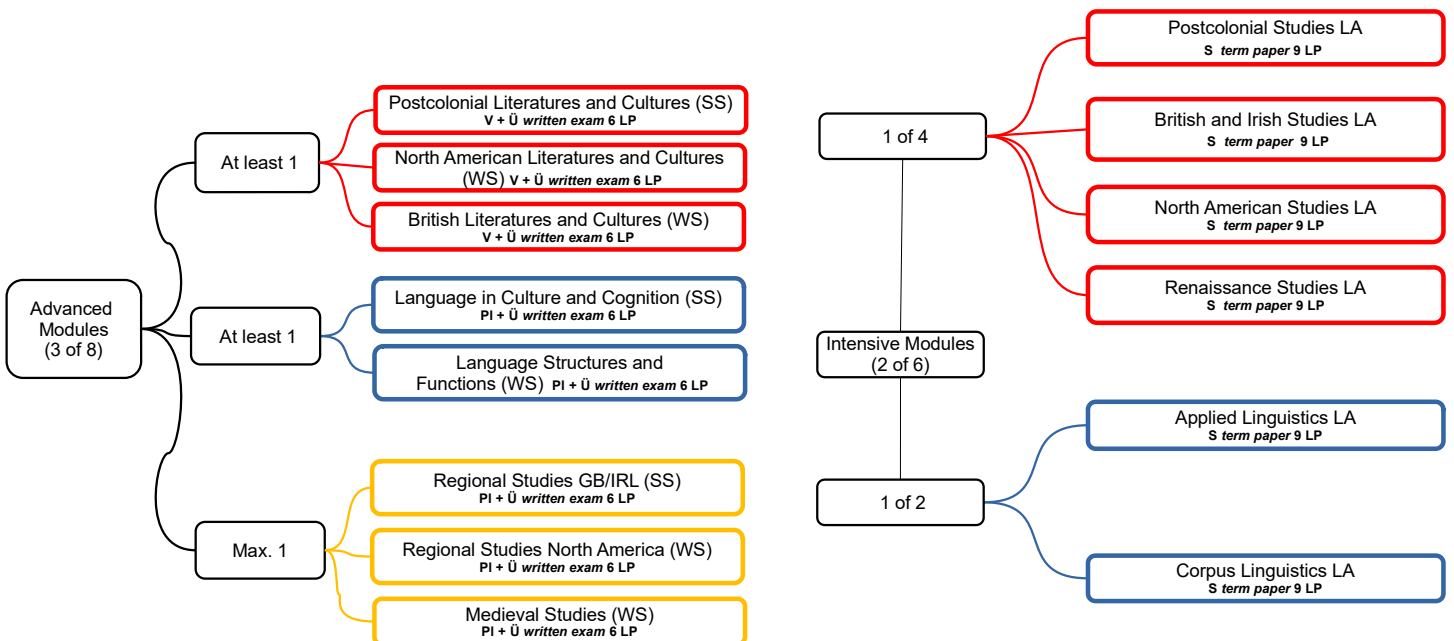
Advanced Modules (3 of 8)

At least 1

Postcolonial Literatures and Cultures (SS)
V + Ü written exam 6 LP

North American Literatures and Cultures (WS) V + Ü written exam 6 LP

British Literatures and Cultures (WS)
V + Ü written exam 6 LP

At least 1

Language in Culture and Cognition (SS)
PI + Ü written exam 6 LP

Language Structures and Functions (WS) PI + Ü written exam 6 LP

Max. 1

Regional Studies GB/IRL (SS)
PI + Ü written exam 6 LP

Regional Studies North America (WS)
PI + Ü written exam 6 LP

Medieval Studies (WS)
PI + Ü written exam 6 LP

Intensive Modules (2 of 6)

1 of 4

Postcolonial Studies LA
S term paper 9 LP

British and Irish Studies LA
S term paper 9 LP

North American Studies LA
S term paper 9 LP

Renaissance Studies LA
S term paper 9 LP

1 of 2

Applied Linguistics LA
S term paper 9 LP

Corpus Linguistics LA
S term paper 9 LP